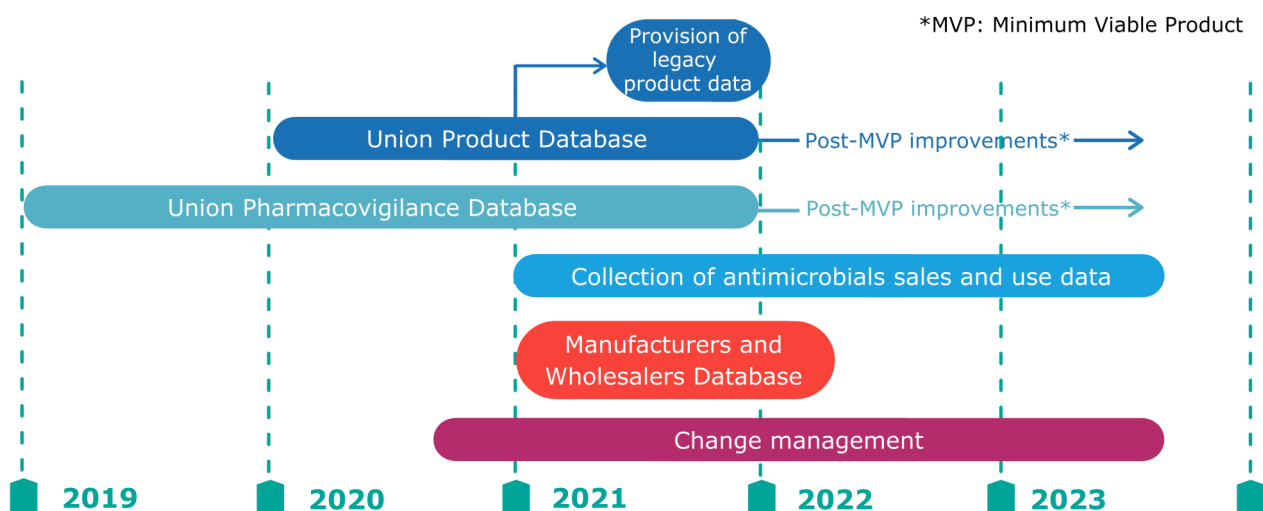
*MVP: Minimum Viable Product

Provision of legacy product data

Union Product Database

Post-MVP improvements*

Union Pharmacovigilance Database

Post-MVP improvements*

Collection of antimicrobials sales and use data

Manufacturers and Wholesalers Database

Change management

2019

2020

2021

2022

2023